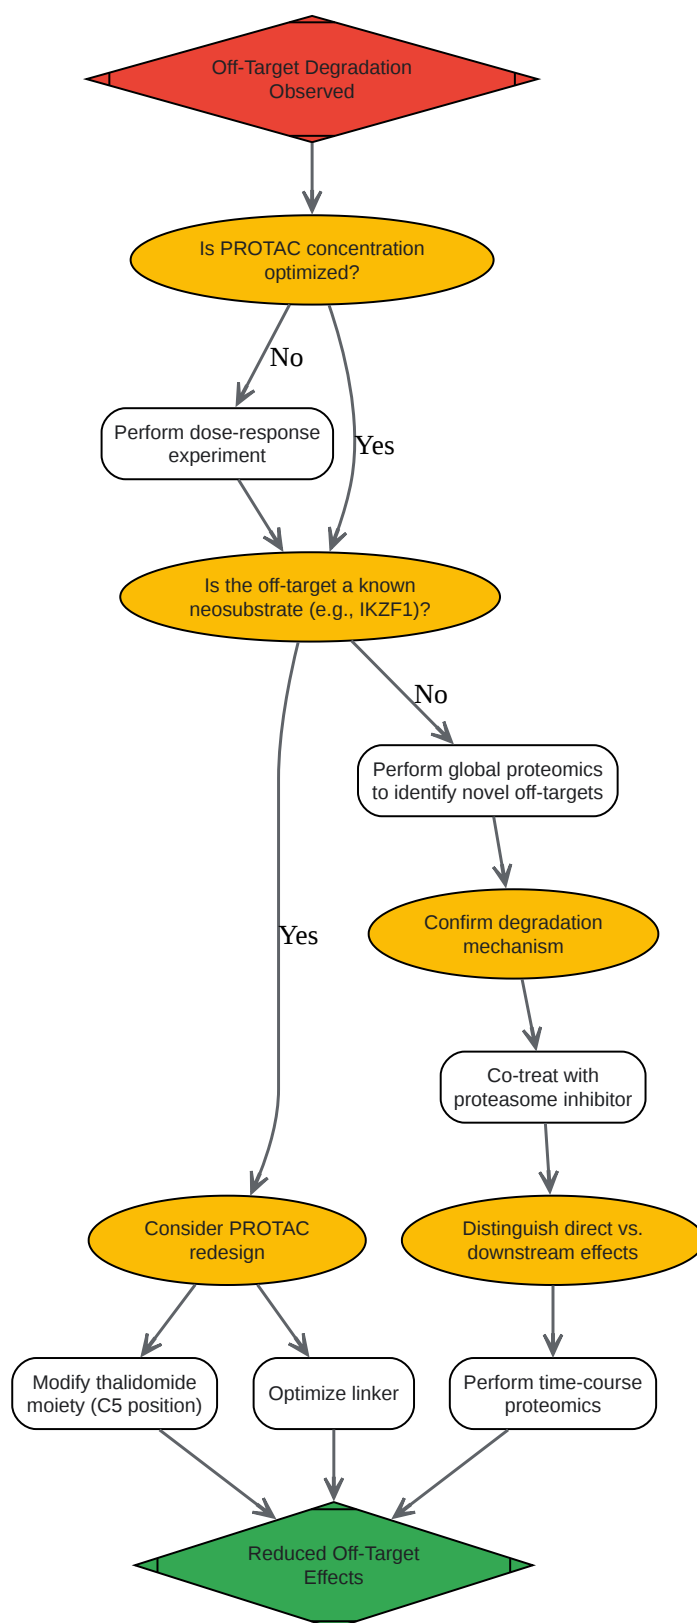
Off-Target Degradation Observed

Is PROTAC concentration optimized?

No

Perform dose-response experiment

Yes

Is the off-target a known neosubstrate (e.g., IKZF1)?

No

Perform global proteomics to identify novel off-targets

Yes

Confirm degradation mechanism

Co-treat with proteasome inhibitor

Consider PROTAC redesign

Distinguish direct vs. downstream effects

Modify thalidomide moiety (C5 position)

Optimize linker

Perform time-course proteomics

Reduced Off-Target Effects